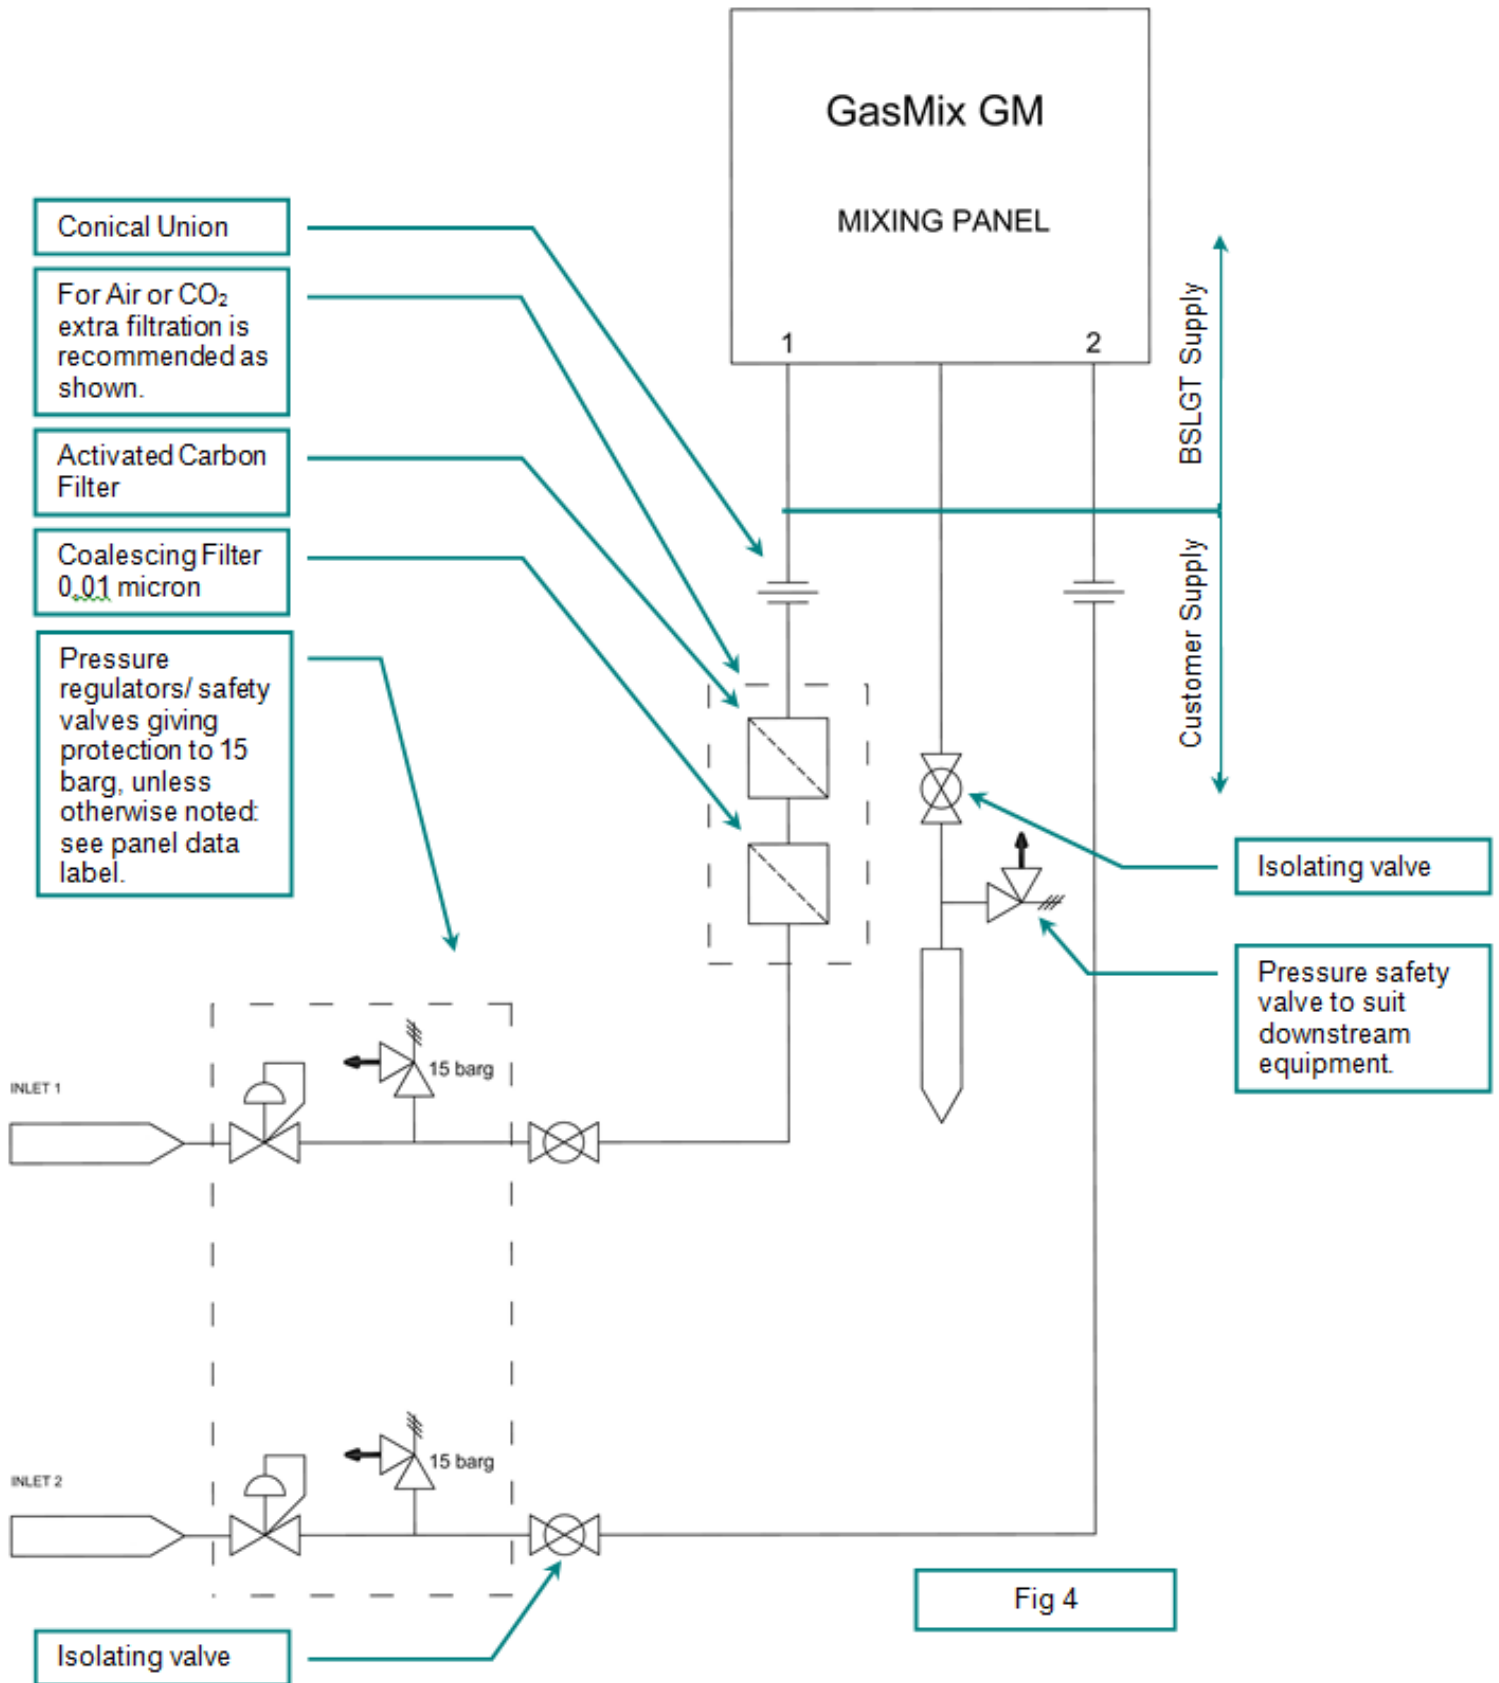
GasMix GM

MIXING PANEL

1

2

BSLGT Supply

Customer Supply

Conical Union

For Air or $CO_2$ extra filtration is recommended as shown.

Activated Carbon Filter

Coalescing Filter 0.01 micron

Pressure regulators/ safety valves giving protection to 15 barg, unless otherwise noted: see panel data label.

Isolating valve

Pressure safety valve to suit downstream equipment.

INLET 1

15 barg

INLET 2

15 barg

Fig 4

Isolating valve